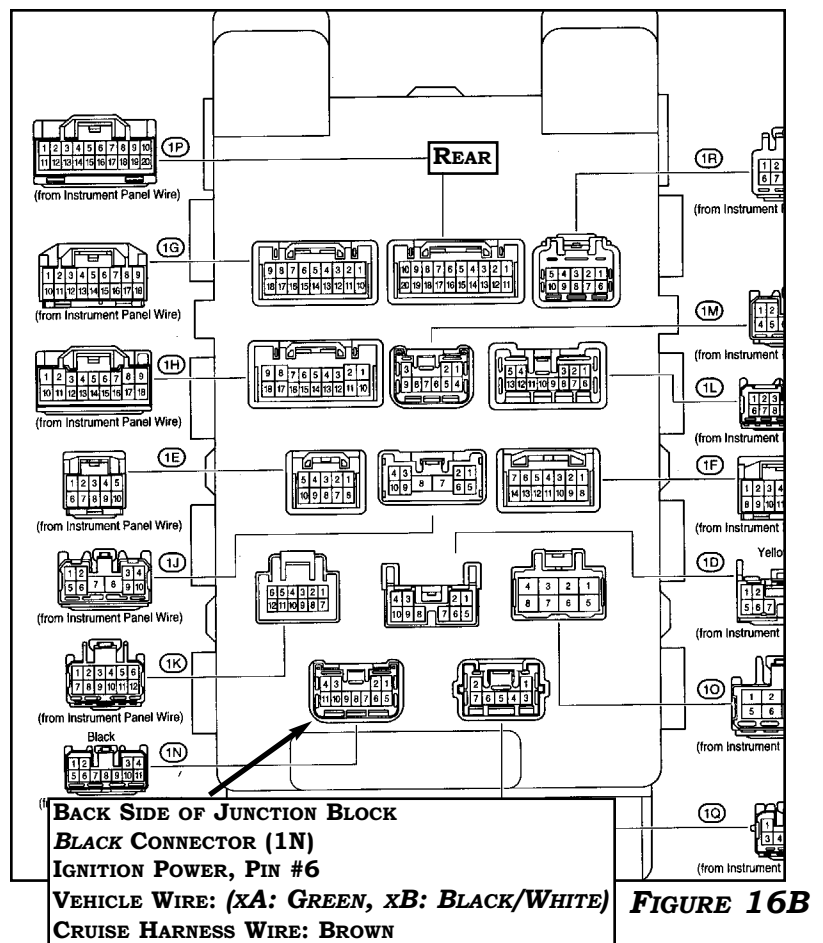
1P
(from Instrument Panel Wire)

REAR

1R
(from Instrument

1G
(from Instrument Panel Wire)

1M
(from Instrument

1H
(from Instrument Panel Wire)

1L
(from Instrument

1E
(from Instrument Panel Wire)

1F
(from Instrument

1J
(from Instrument Panel Wire)

1D
Yello
(from Instrument

1K
(from Instrument Panel Wire)

1O
(from Instrument

Black
1N

1Q
(from Instrument

BACK SIDE OF JUNCTION BLOCK
BLACK CONNECTOR (1N)
IGNITION POWER, PIN #6
VEHICLE WIRE: (XA: GREEN, XB: BLACK/WHITE)
CRUISE HARNESS WIRE: BROWN

FIGURE 16B